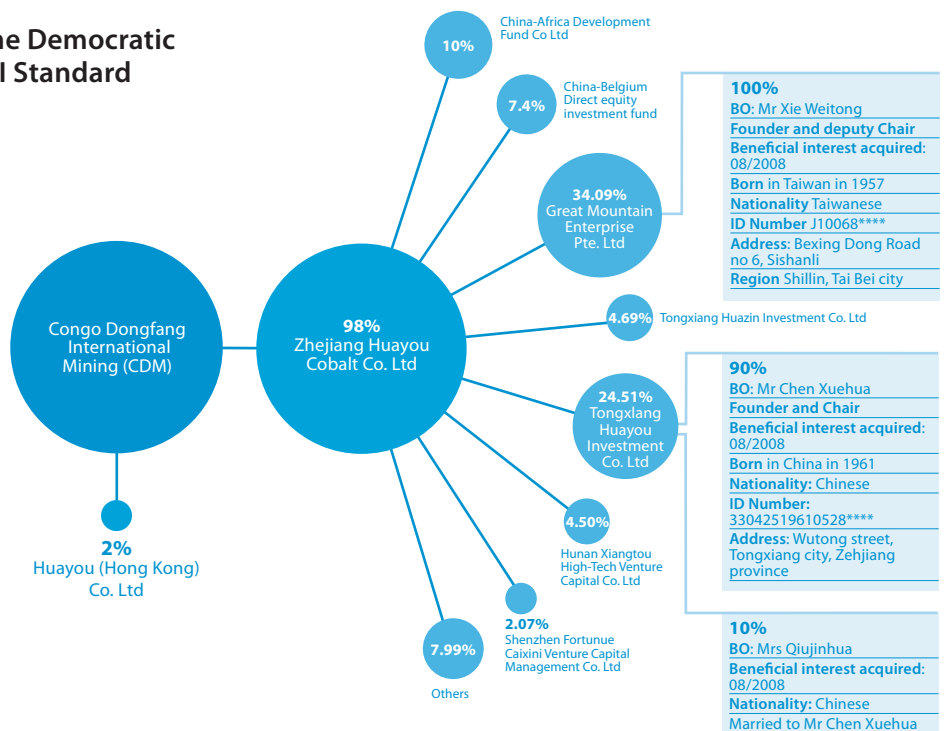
ne Democratic
I Standard

10%
China-Africa Development Fund Co Ltd

7.4%
China-Belgium Direct equity investment fund

34.09%
Great Mountain Enterprise Pte. Ltd

100%
BO: Mr Xie Weitong
Founder and deputy Chair
Beneficial interest acquired: 08/2008
Born in Taiwan in 1957
Nationality Taiwanese
ID Number J10068****
Address: Bexing Dong Road no 6, Sishanli
Region Shillin, Tai Bei city

Congo Dongfang International Mining (CDM)

98%
Zhejiang Huayou Cobalt Co. Ltd

4.69%
Tongxiang Huazin Investment Co. Ltd

24.51%
Tongxlang Huayou Investment Co. Ltd

90%
BO: Mr Chen Xuehua
Founder and Chair
Beneficial interest acquired: 08/2008
Born in China in 1961
Nationality: Chinese
ID Number: 33042519610528****
Address: Wutong street, Tongxiang city, Zehjiang province

4.50%
Hunan Xiangtou High-Tech Venture Capital Co. Ltd

2%
Huayou (Hong Kong) Co. Ltd

2.07%
Shenzhen Fortunue Caixini Venture Capital Management Co. Ltd

7.99%
Others

10%
BO: Mrs Qiujinhua
Beneficial interest acquired: 08/2008
Nationality: Chinese
Married to Mr Chen Xuehua